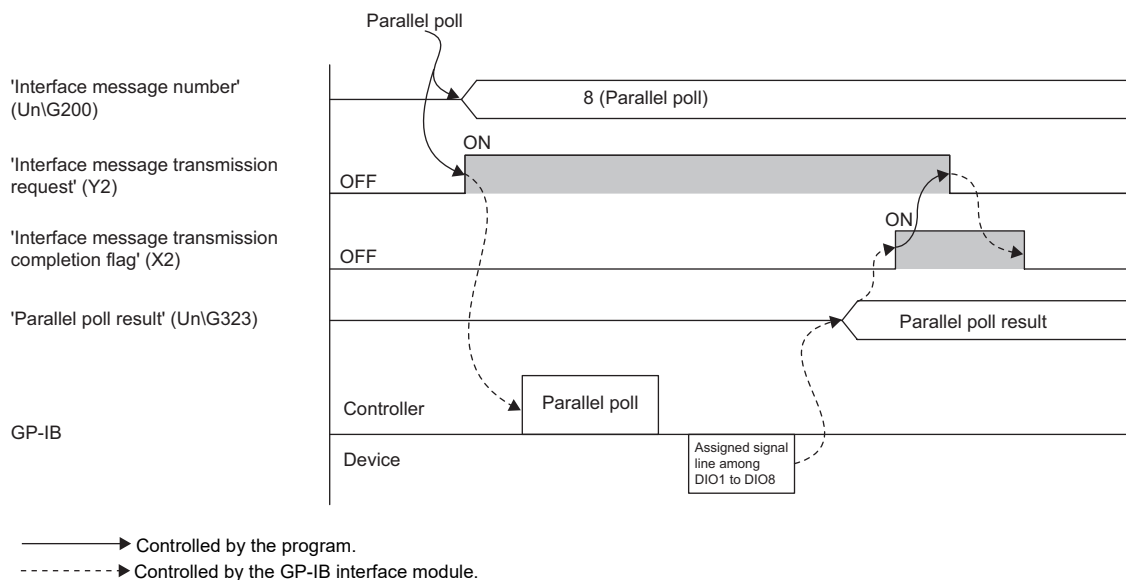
Parallel poll

'Interface message number' (Un\G200)

8 (Parallel poll)

'Interface message transmission request' (Y2)

ON

OFF

'Interface message transmission completion flag' (X2)

ON

OFF

'Parallel poll result' (Un\G323)

Parallel poll result

GP-IB

Controller

Parallel poll

Device

Assigned signal line among DIO1 to DIO8

Controlled by the program.

Controlled by the GP-IB interface module.